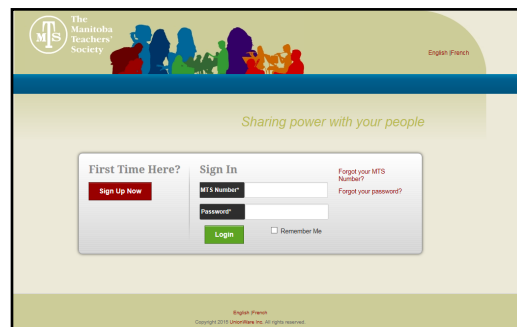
MTS The Manitoba Teachers' Society

English |French

Sharing power with your people

First Time Here?

Sign Up Now

Sign In

MTS Number*

Password*

Login

Remember Me

Forgot your MTS Number?

Forgot your password?

English |French

Copyright 2015 UnionWare Inc. All rights reserved.